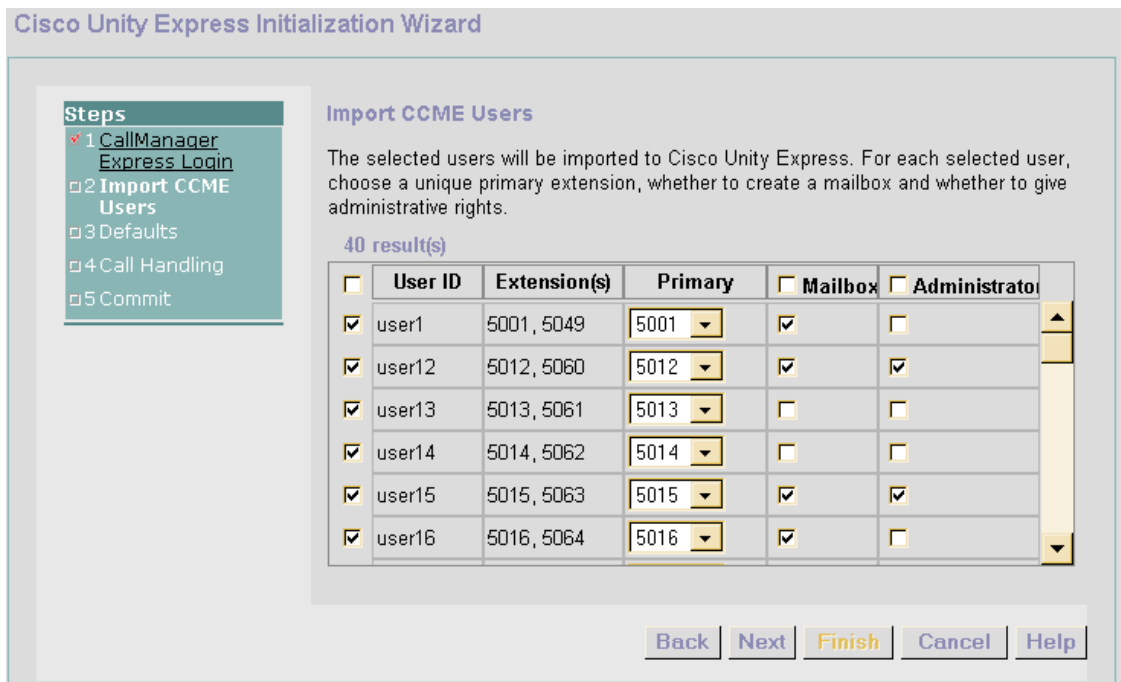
Cisco Unity Express Initialization Wizard

Steps
1 CallManager Express Login
2 Import CCME Users
3 Defaults
4 Call Handling
5 Commit

Import CCME Users

The selected users will be imported to Cisco Unity Express. For each selected user, choose a unique primary extension, whether to create a mailbox and whether to give administrative rights.

40 result(s)

| | User ID | Extension(s) | Primary | Mailbox | Administrator |
|---|---|---|---|---|---|
| ☑ | user1 | 5001, 5049 | 5001 | ☑ | ☐ |
| ☑ | user12 | 5012, 5060 | 5012 | ☑ | ☑ |
| ☑ | user13 | 5013, 5061 | 5013 | ☐ | ☐ |
| ☑ | user14 | 5014, 5062 | 5014 | ☐ | ☐ |
| ☑ | user15 | 5015, 5063 | 5015 | ☑ | ☑ |
| ☑ | user16 | 5016, 5064 | 5016 | ☑ | ☐ |

Back Next Finish Cancel Help